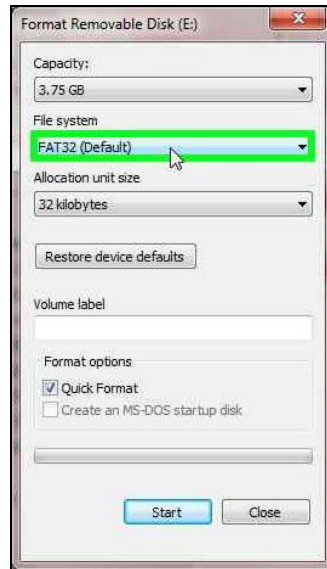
Format Removable Disk (E:)

Capacity:

3.75 GB

File system

FAT32 (Default)

Allocation unit size

32 kilobytes

Restore device defaults

Volume label

Format options

Quick Format

Create an MS-DOS startup disk

Start

Close